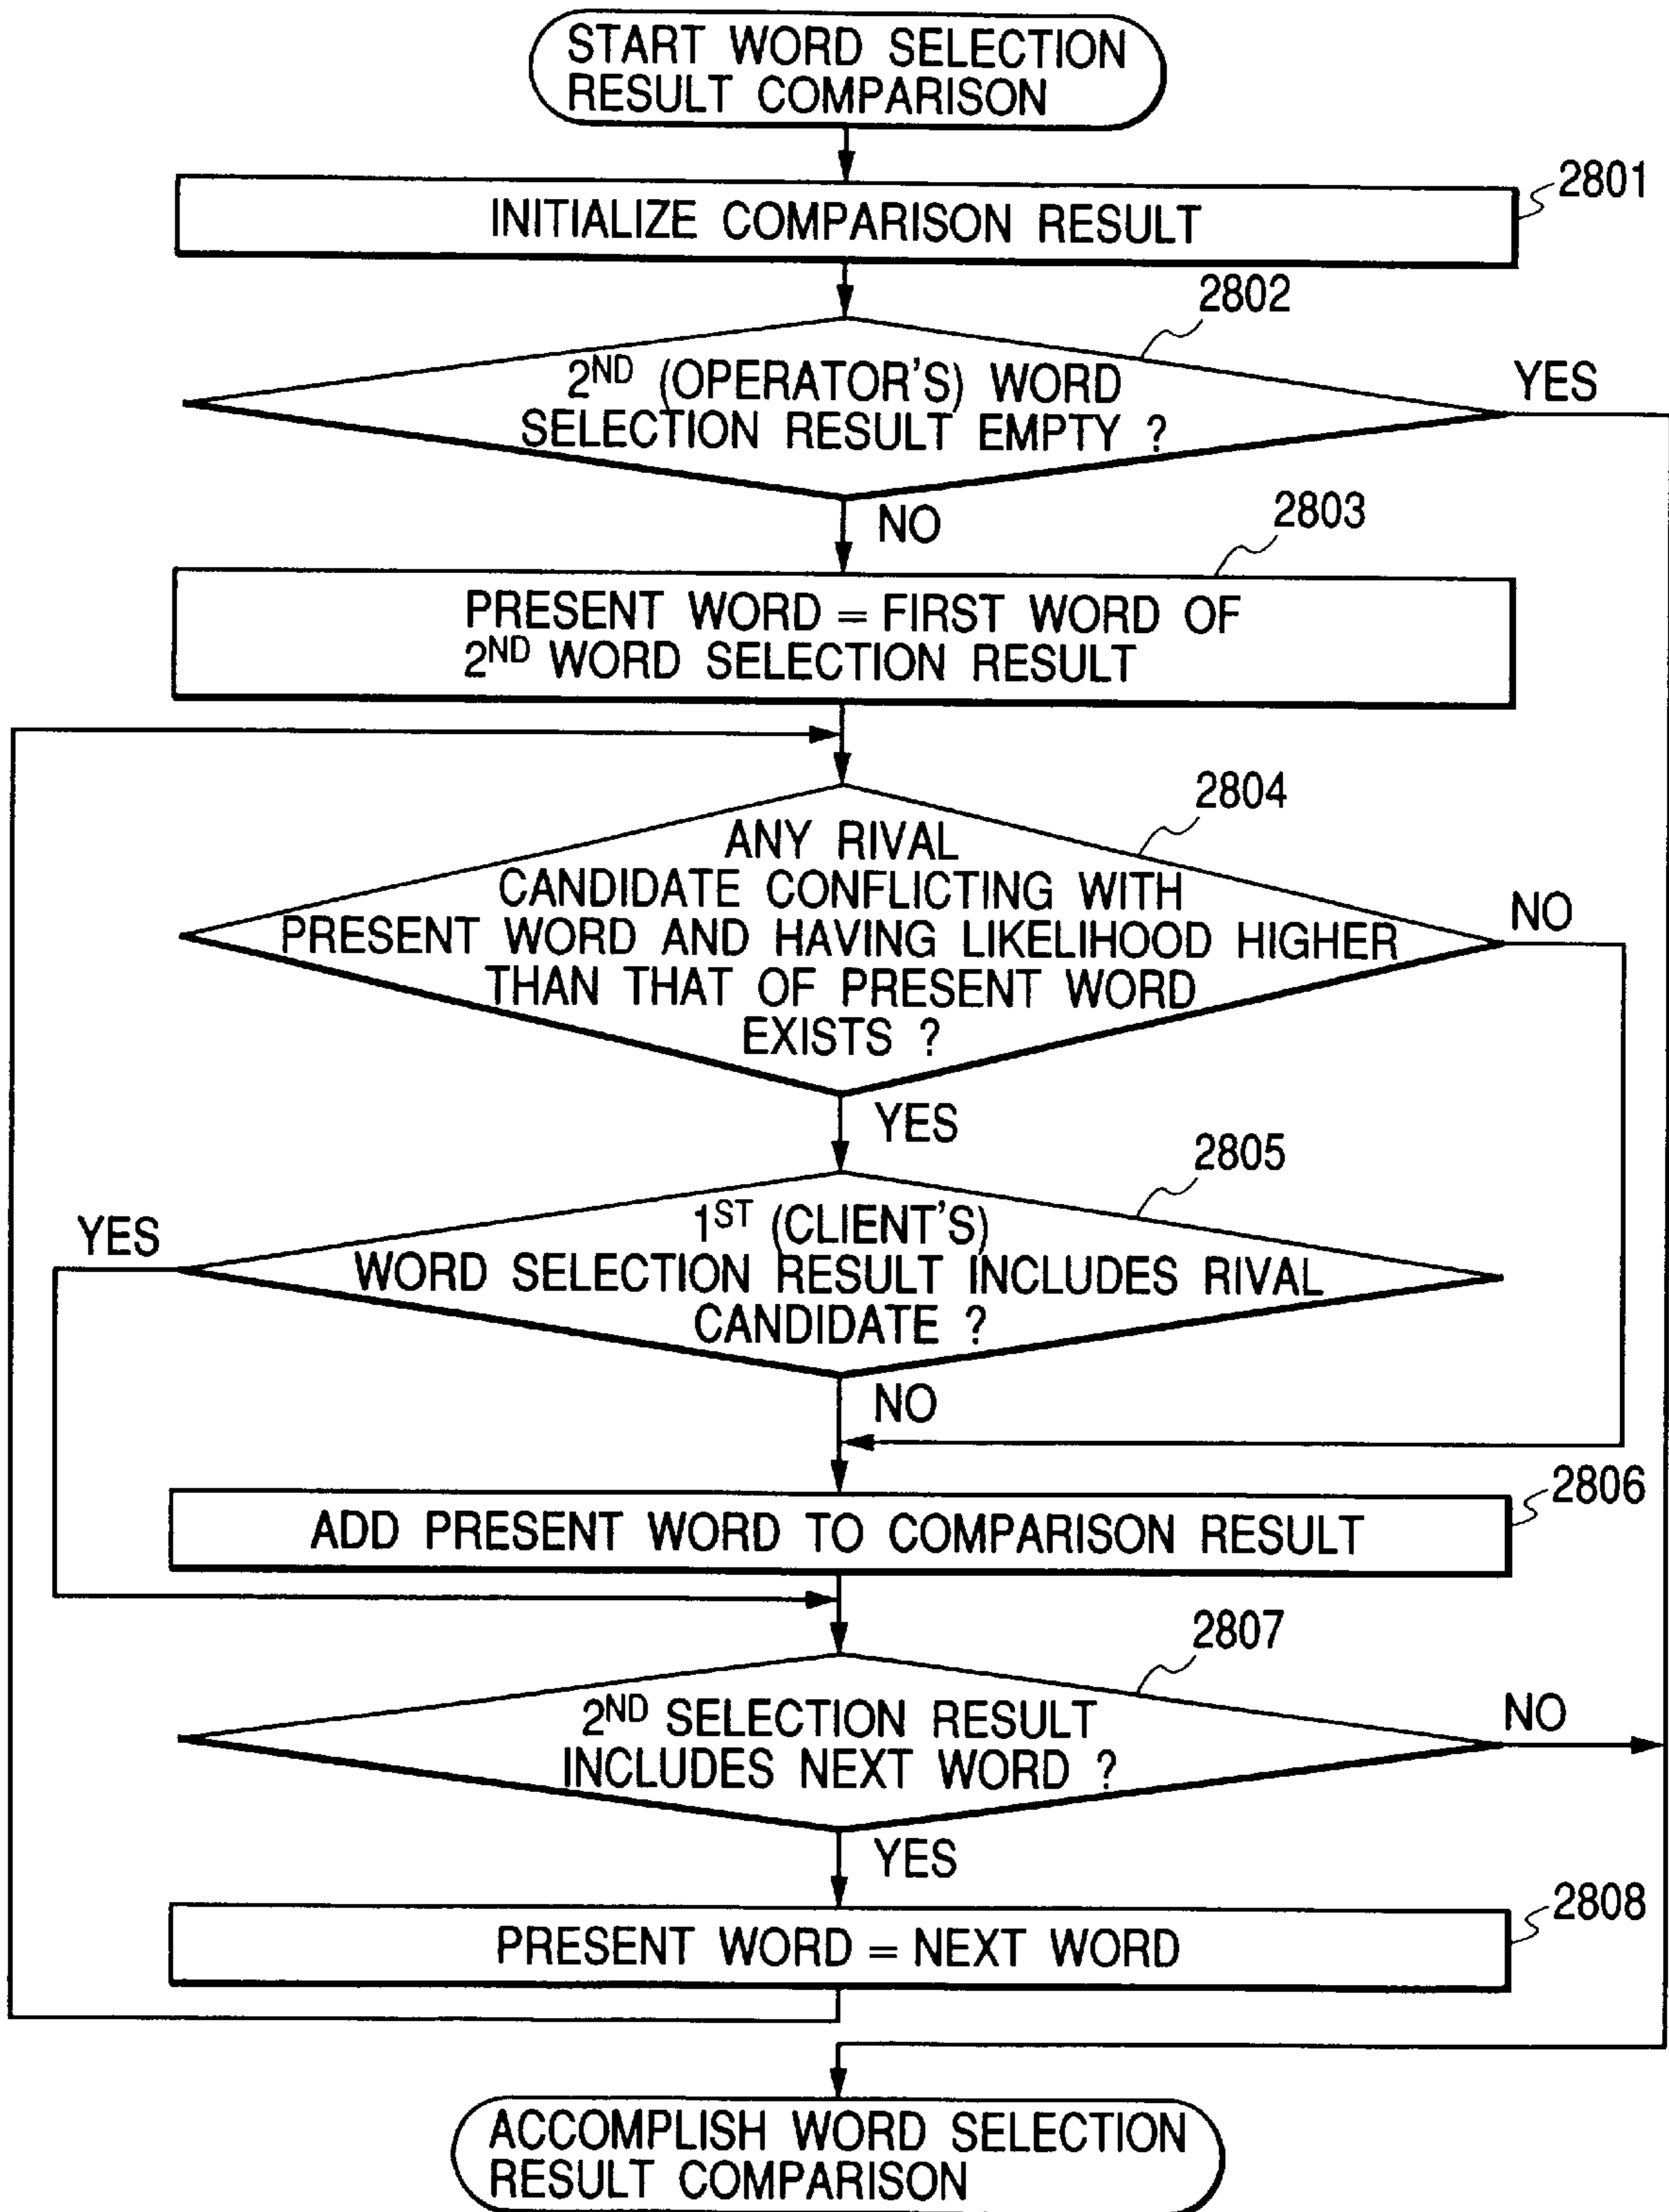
START WORD SELECTION RESULT COMPARISON

2801
INITIALIZE COMPARISON RESULT

2802
$2^{ND}$ (OPERATOR'S) WORD SELECTION RESULT EMPTY ?

YES

NO

2803
PRESENT WORD = FIRST WORD OF $2^{ND}$ WORD SELECTION RESULT

2804
ANY RIVAL CANDIDATE CONFLICTING WITH PRESENT WORD AND HAVING LIKELIHOOD HIGHER THAN THAT OF PRESENT WORD EXISTS ?

NO

YES

2805
$1^{ST}$ (CLIENT'S) WORD SELECTION RESULT INCLUDES RIVAL CANDIDATE ?

YES

NO

2806
ADD PRESENT WORD TO COMPARISON RESULT

2807
$2^{ND}$ SELECTION RESULT INCLUDES NEXT WORD ?

NO

YES

2808
PRESENT WORD = NEXT WORD

ACCOMPLISH WORD SELECTION RESULT COMPARISON